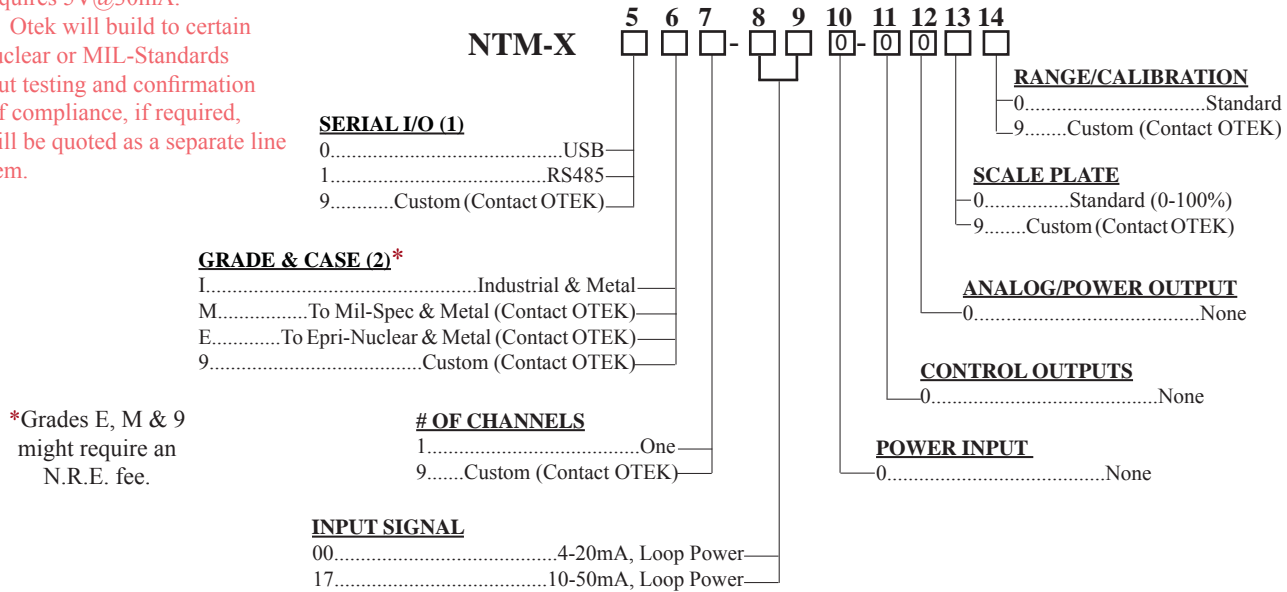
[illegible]quires 5V@30mA.
Otek will build to certain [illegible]uclear or MIL-Standards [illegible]ut testing and confirmation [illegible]f compliance, if required, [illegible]ill be quoted as a separate line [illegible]em.

NTM-X
5 6 7 - 8 9 10 - 11 12 13 14
0 - 0 0

SERIAL I/O (1)
0............................................USB
1.........................................RS485
9...........Custom (Contact OTEK)

GRADE & CASE (2)*
I..................................................Industrial & Metal
M.................To Mil-Spec & Metal (Contact OTEK)
E.............To Epri-Nuclear & Metal (Contact OTEK)
9.........................................Custom (Contact OTEK)

*Grades E, M & 9 might require an N.R.E. fee.

# OF CHANNELS
1..........................................One
9.......Custom (Contact OTEK)

INPUT SIGNAL
00..........................................4-20mA, Loop Power
17........................................10-50mA, Loop Power

RANGE/CALIBRATION
0.................................Standard
9........Custom (Contact OTEK)

SCALE PLATE
0................Standard (0-100%)
9........Custom (Contact OTEK)

ANALOG/POWER OUTPUT
0..........................................None

CONTROL OUTPUTS
0..........................................None

POWER INPUT
0..........................................None